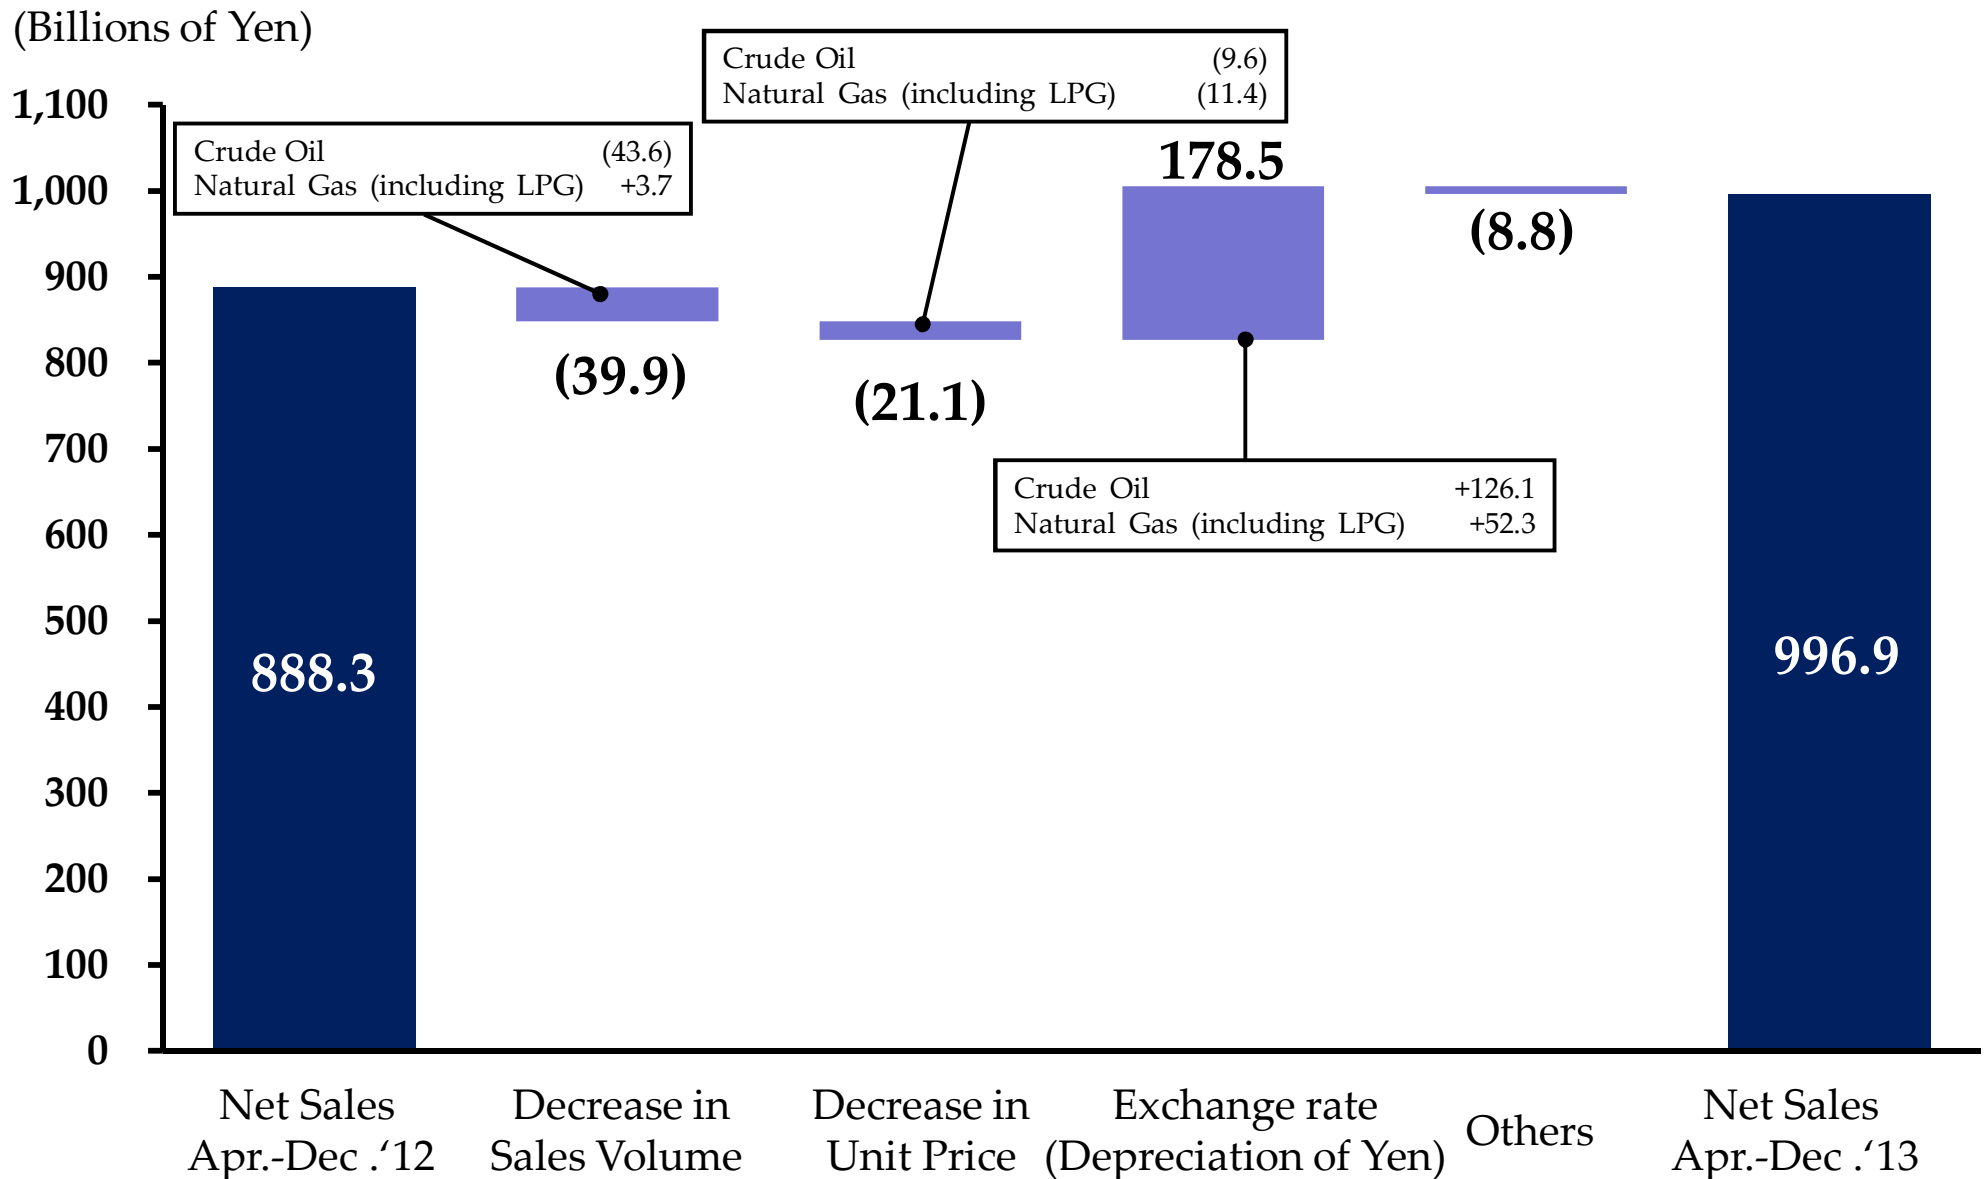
(Billions of Yen)

1,100
1,000
900
800
700
600
500
400
300
200
100
0

Crude Oil (43.6)
Natural Gas (including LPG) +3.7

Crude Oil (9.6)
Natural Gas (including LPG) (11.4)

178.5

(8.8)

(39.9)

(21.1)

Crude Oil +126.1
Natural Gas (including LPG) +52.3

888.3

996.9

Net Sales Apr.-Dec .'12

Decrease in Sales Volume

Decrease in Unit Price

Exchange rate (Depreciation of Yen)

Others

Net Sales Apr.-Dec .'13